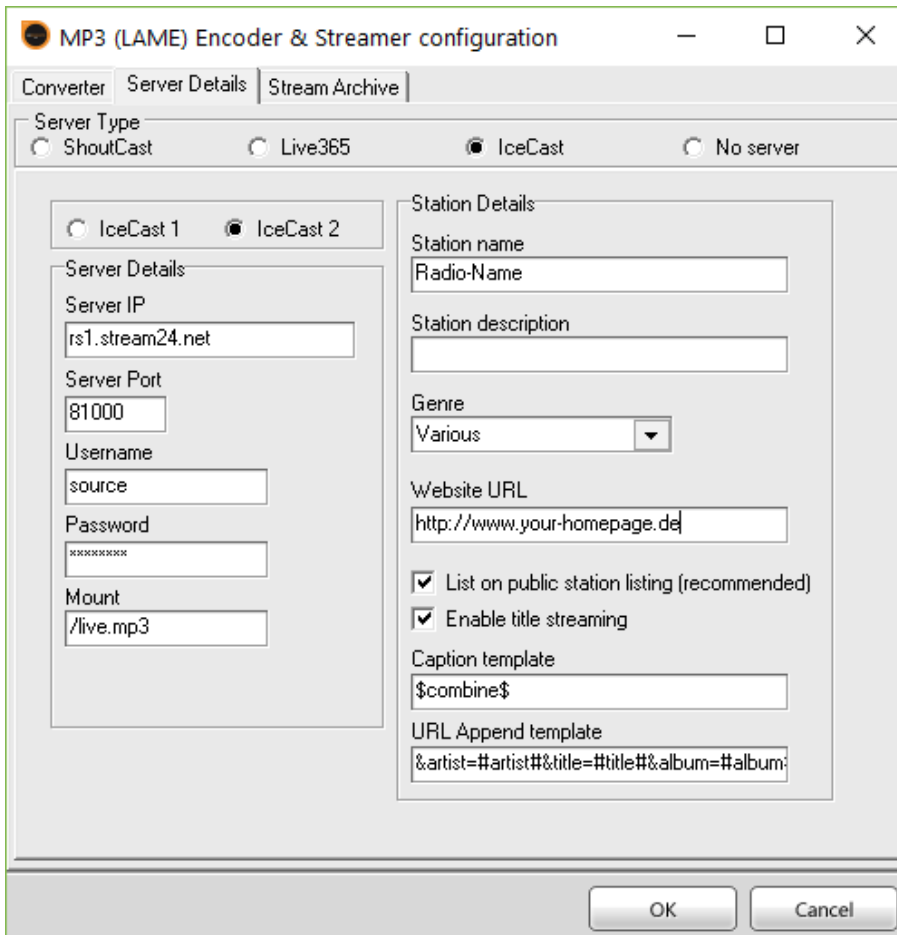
MP3 (LAME) Encoder & Streamer configuration

Converter | Server Details | Stream Archive

Server Type
ShoutCast
Live365
IceCast
No server

IceCast 1
IceCast 2

Server Details
Server IP
rs1.stream24.net
Server Port
81000
Username
source
Password
********
Mount
/live.mp3

Station Details
Station name
Radio-Name
Station description

Genre
Various
Website URL
http://www.your-homepage.de
List on public station listing (recommended)
Enable title streaming
Caption template
$combine$
URL Append template
&artist=#artist#&title=#title#&album=#album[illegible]

OK
Cancel